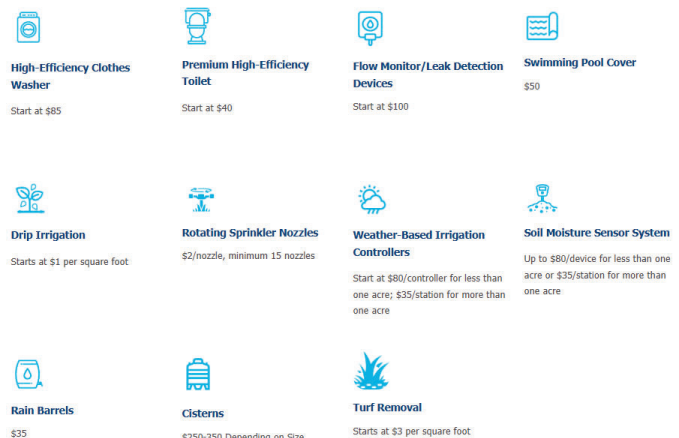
High-Efficiency Clothes Washer

Start at $85

Premium High-Efficiency Toilet

Start at $40

Flow Monitor/Leak Detection Devices

Start at $100

Swimming Pool Cover

$50

Drip Irrigation

Starts at $1 per square foot

Rotating Sprinkler Nozzles

$2/nozzle, minimum 15 nozzles

Weather-Based Irrigation Controllers

Start at $80/controller for less than one acre; $35/station for more than one acre

Soil Moisture Sensor System

Up to $80/device for less than one acre or $35/station for more than one acre

Rain Barrels

$35

Cisterns

$250-350 Depending on Size

Turf Removal

Starts at $3 per square foot